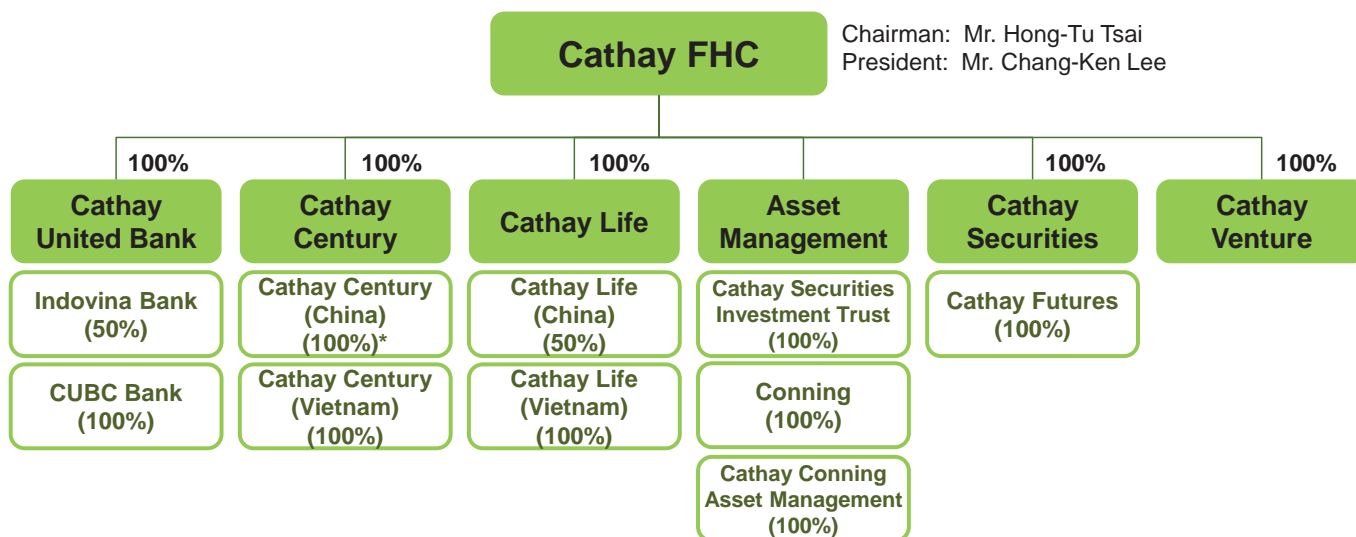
Cathay FHC

Chairman: Mr. Hong-Tu Tsai
President: Mr. Chang-Ken Lee

100%
Cathay United Bank
Indovina Bank (50%)
CUBC Bank (100%)

100%
Cathay Century
Cathay Century (China) (100%)*
Cathay Century (Vietnam) (100%)

100%
Cathay Life
Cathay Life (China) (50%)
Cathay Life (Vietnam) (100%)

Asset Management
Cathay Securities Investment Trust (100%)
Conning (100%)
Cathay Conning Asset Management (100%)

100%
Cathay Securities
Cathay Futures (100%)

100%
Cathay Venture